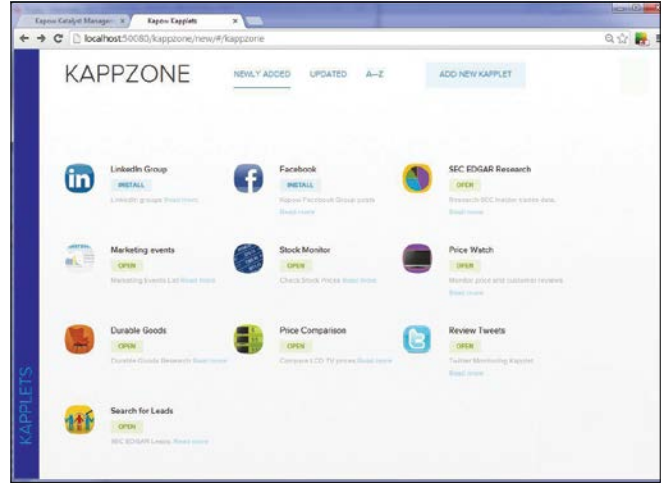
Kapow Catalyst Managem ×
Kapow Kapplets ×
localhost:50080/kappzone/new/#/kappzone

KAPPZONE
NEWLY ADDED
UPDATED
A–Z
ADD NEW KAPPLET

LinkedIn Group
INSTALL
LinkedIn groups Read more

Facebook
INSTALL
Kapow Facebook Group posts Read more

SEC EDGAR Research
OPEN
Research SEC insider trades data. Read more

Marketing events
OPEN
Marketing Events List Read more

Stock Monitor
OPEN
Check Stock Prices Read more

Price Watch
OPEN
Monitor price and customer reviews Read more

Durable Goods
OPEN
Durable Goods Research Read more

Price Comparison
OPEN
Compare LCD TV prices Read more

Review Tweets
OPEN
Twitter Monitoring Kapplet Read more

Search for Leads
OPEN
SEC EDGAR Leads Read more

KAPPLETS